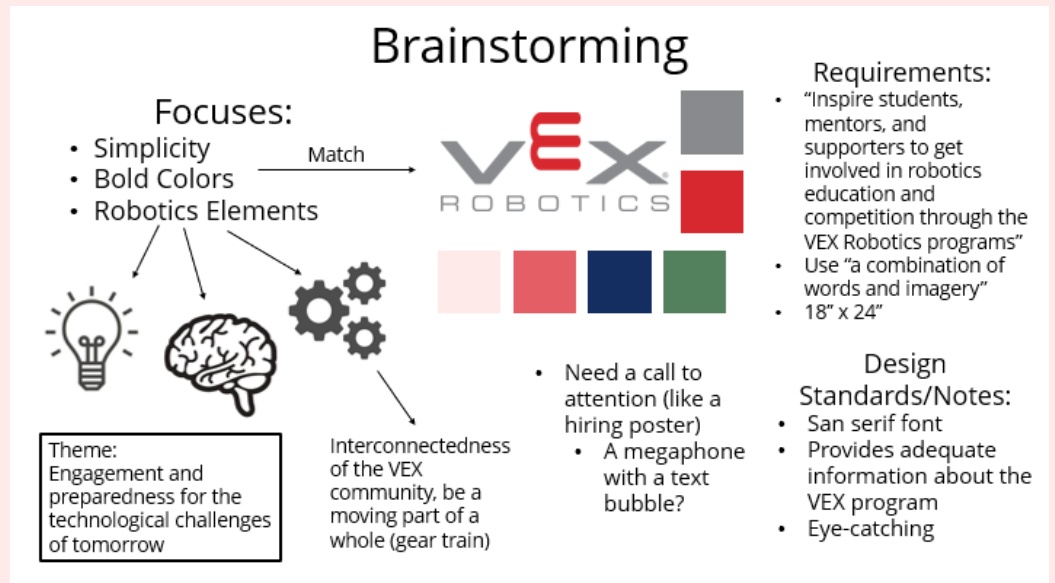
Brainstorming

Focuses:
- Simplicity
- Bold Colors
- Robotics Elements

Match

VEX ROBOTICS

Requirements:
- "Inspire students, mentors, and supporters to get involved in robotics education and competition through the VEX Robotics programs"
- Use "a combination of words and imagery"
- 18" x 24"

Theme: Engagement and preparedness for the technological challenges of tomorrow

Interconnectedness of the VEX community, be a moving part of a whole (gear train)

- Need a call to attention (like a hiring poster)
  - A megaphone with a text bubble?

Design Standards/Notes:
- San serif font
- Provides adequate information about the VEX program
- Eye-catching